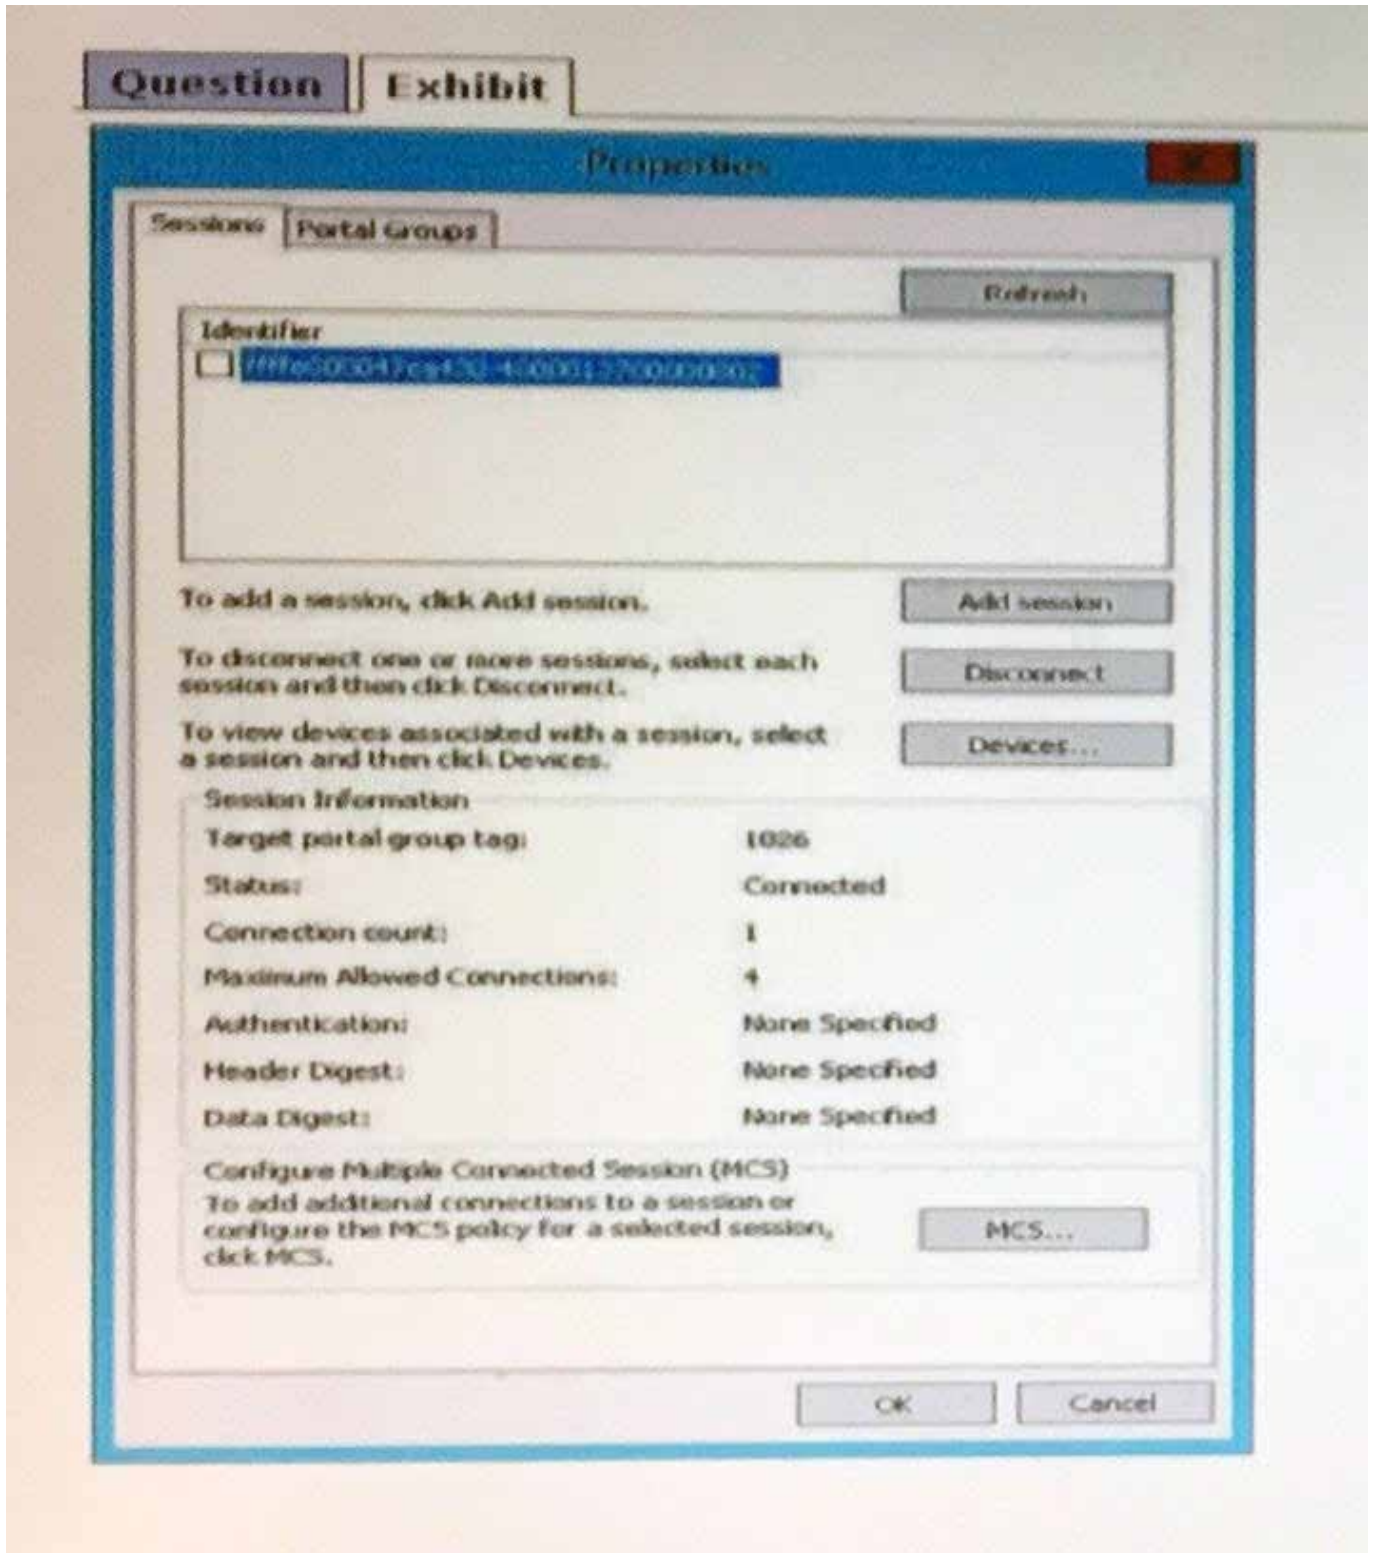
Question Exhibit

Properties

Sessions Portal Groups

Refresh

Identifier

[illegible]

To add a session, click Add session.

Add session

To disconnect one or more sessions, select each session and then click Disconnect.

Disconnect

To view devices associated with a session, select a session and then click Devices.

Devices...

Session Information

Target portal group tag: 1026

Status: Connected

Connection count: 1

Maximum Allowed Connections: 4

Authentication: None Specified

Header Digest: None Specified

Data Digest: None Specified

Configure Multiple Connected Session (MCS)

To add additional connections to a session or configure the MCS policy for a selected session, click MCS.

MCS...

OK Cancel